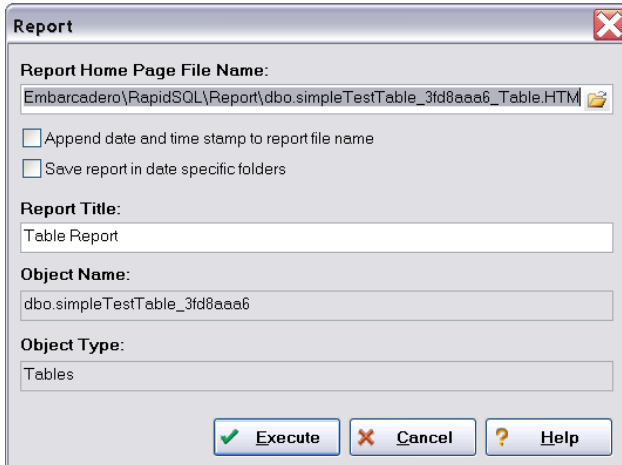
Report

Report Home Page File Name:

Embarcadero\RapidSQL\Report\dbo.simpleTestTable_3fd8aaa6_Table.HTM

Append date and time stamp to report file name

Save report in date specific folders

Report Title:

Table Report

Object Name:

dbo.simpleTestTable_3fd8aaa6

Object Type:

Tables

Execute

Cancel

Help